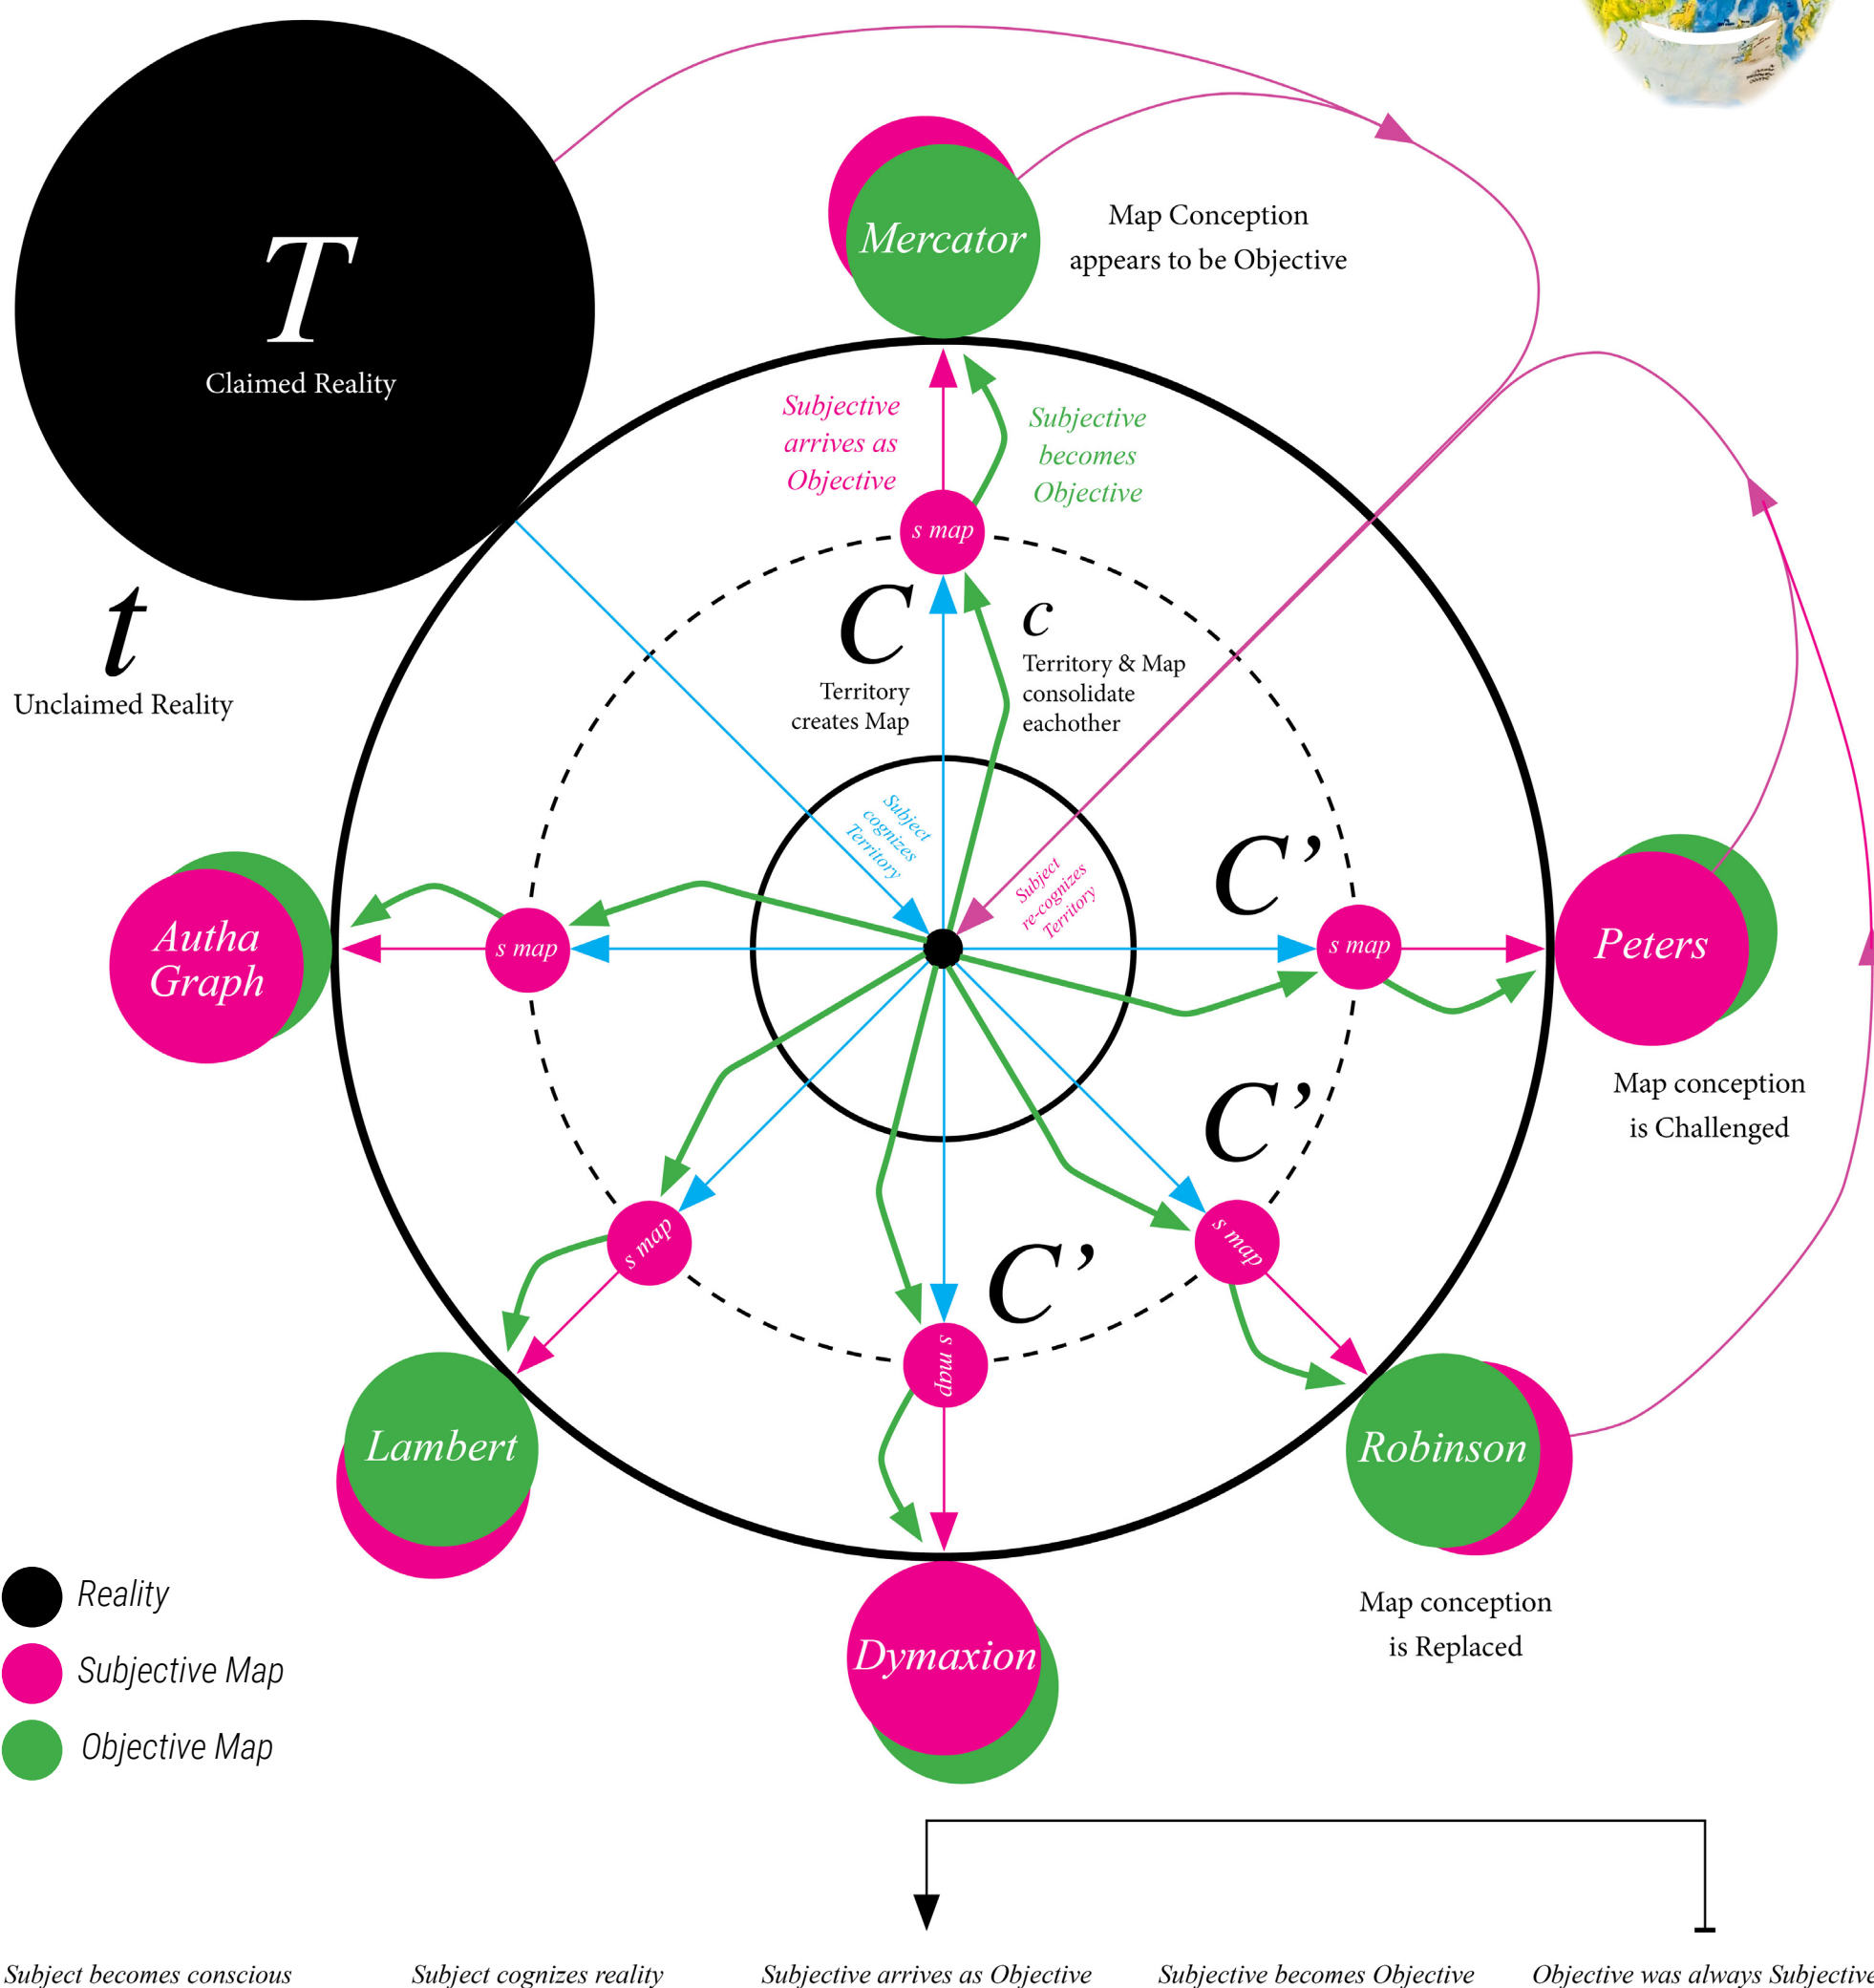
T
Claimed Reality

t
Unclaimed Reality

Mercator

Map Conception appears to be Objective

Subjective arrives as Objective

Subjective becomes Objective

s map

C
Territory creates Map

c
Territory & Map consolidate eachother

Subject cognizes Territory

Subject re-cognizes Territory

C'

s map

Peters

Map conception is Challenged

Autha Graph

s map

s map

C'

s map

C'

s map

Lambert

Robinson

Dymaxion

Map conception is Replaced

Reality
Subjective Map
Objective Map

Subject becomes conscious
Subject cognizes reality
Subjective arrives as Objective
Subjective becomes Objective
Objective was always Subjective